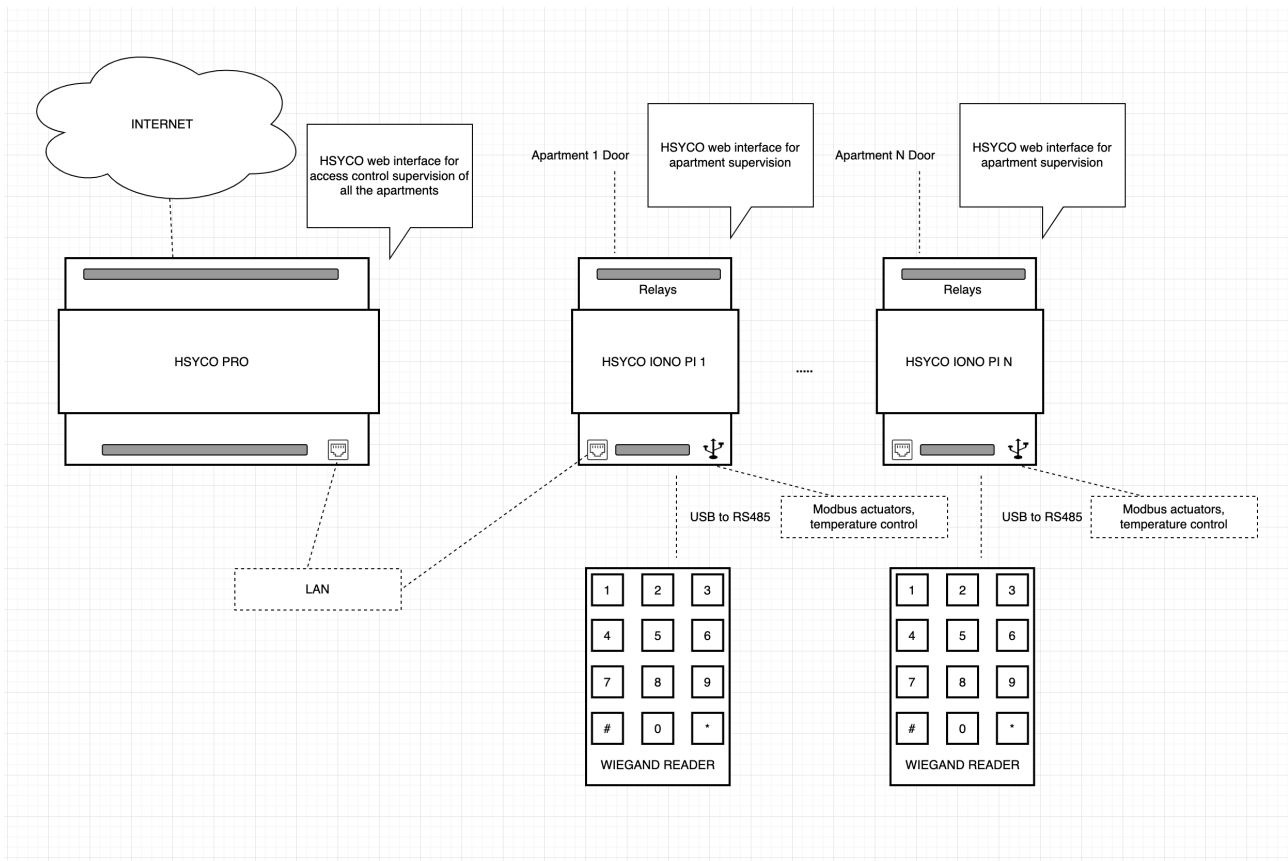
INTERNET

HSYCO web interface for access control supervision of all the apartments

HSYCO PRO

LAN

Apartment 1 Door

HSYCO web interface for apartment supervision

Relays

HSYCO IONO PI 1

USB to RS485

Modbus actuators, temperature control

| 1 | 2 | 3 |
|---|---|---|
| 4 | 5 | 6 |
| 7 | 8 | 9 |
| # | 0 | * |

WIEGAND READER

.....

Apartment N Door

HSYCO web interface for apartment supervision

Relays

HSYCO IONO PI N

USB to RS485

Modbus actuators, temperature control

| 1 | 2 | 3 |
|---|---|---|
| 4 | 5 | 6 |
| 7 | 8 | 9 |
| # | 0 | * |

WIEGAND READER